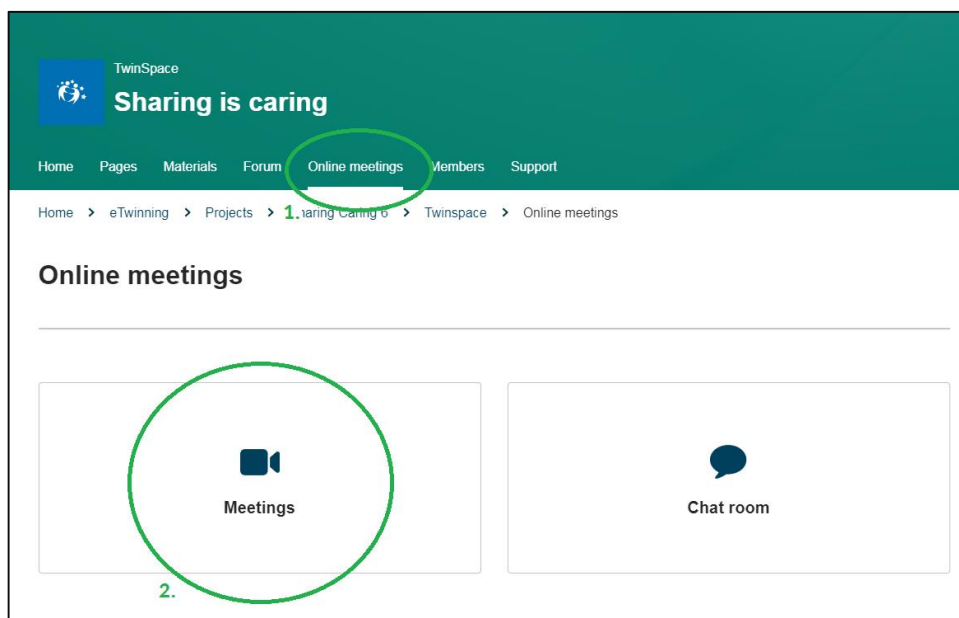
TwinSpace
Sharing is caring

Home Pages Materials Forum Online meetings Members Support

Home > eTwinning > Projects > 1. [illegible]haring Caring 6 > Twinspace > Online meetings

Online meetings

Meetings

Chat room

2.